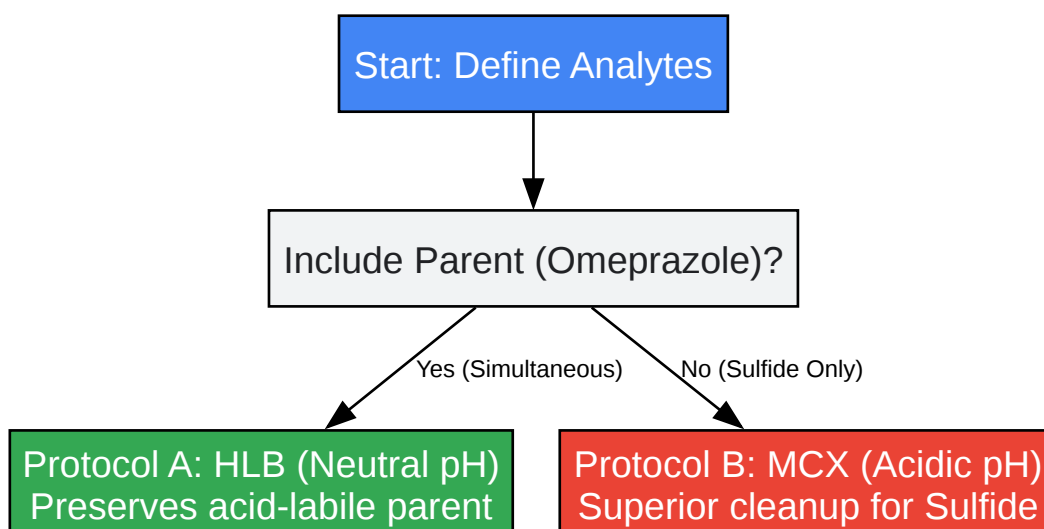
Start: Define Analytes

Include Parent (Omeprazole)?

Yes (Simultaneous)

No (Sulfide Only)

Protocol A: HLB (Neutral pH)
Preserves acid-labile parent

Protocol B: MCX (Acidic pH)
Superior cleanup for Sulfide